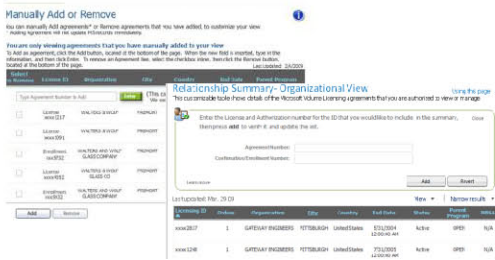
Manually Add or Remove

You can manually Add agreements* or Remove agreements that you have added, to customize your view
* Adding Agreement will not update PO/records immediately

You are only viewing agreements that you have manually added to your view
To Add an agreement, click the Add button, located at the bottom of the page. When the new field is inserted, type in the information, and then click Add. To remove an Agreement line, select the checkbox, and then click the Remove button, located at the bottom of the page.
Last Updated: 2/4/2009

| Select to Remove | License ID | Organization | City |
|---|---|---|---|
| | Type Agreement Number to Add | | |
| | License xxxx1217 | WALTERS & WOLF | FREMONT |
| | License xxxx5091 | WALTERS & WOLF | FREMONT |
| | Enrollment xxxx8532 | WALTERS & WOLF GLASS COMPANY | FREMONT |
| | License xxxx4553 | WALTERS & WOLF GLASS CO | FREMONT |
| | Enrollment xxxx8532 | WALTERS & WOLF GLASS COMPANY | FREMONT |

Add Remove

Relationship Summary- Organizational View
Using this page
This customizable table shows details of the Microsoft Volume Licensing agreements that you are authorized to view or manage.

Enter the License and Authorization number for the ID that you would like to include in the summary, then press add to verify it and update the list.
Close

Agreement Number:
Confirmation/Enrollment Number:

Add Reset

Last updated: Mar. 29.09
View ▾ Narrow results ▾

| Licensing ID | Orders | Organization | City | Country | End Date | Status | Parent Program | MBSA |
|---|---|---|---|---|---|---|---|---|
| xxxx2817 | 1 | GATEWAY ENGINEERS | PITTSBURGH | United States | 7/31/2004 12:00:00 AM | Active | OPEN | N/A |
| xxxx1248 | 1 | GATEWAY ENGINEERS | PITTSBURGH | United States | 7/31/2005 12:00:00 AM | Active | OPEN | N/A |